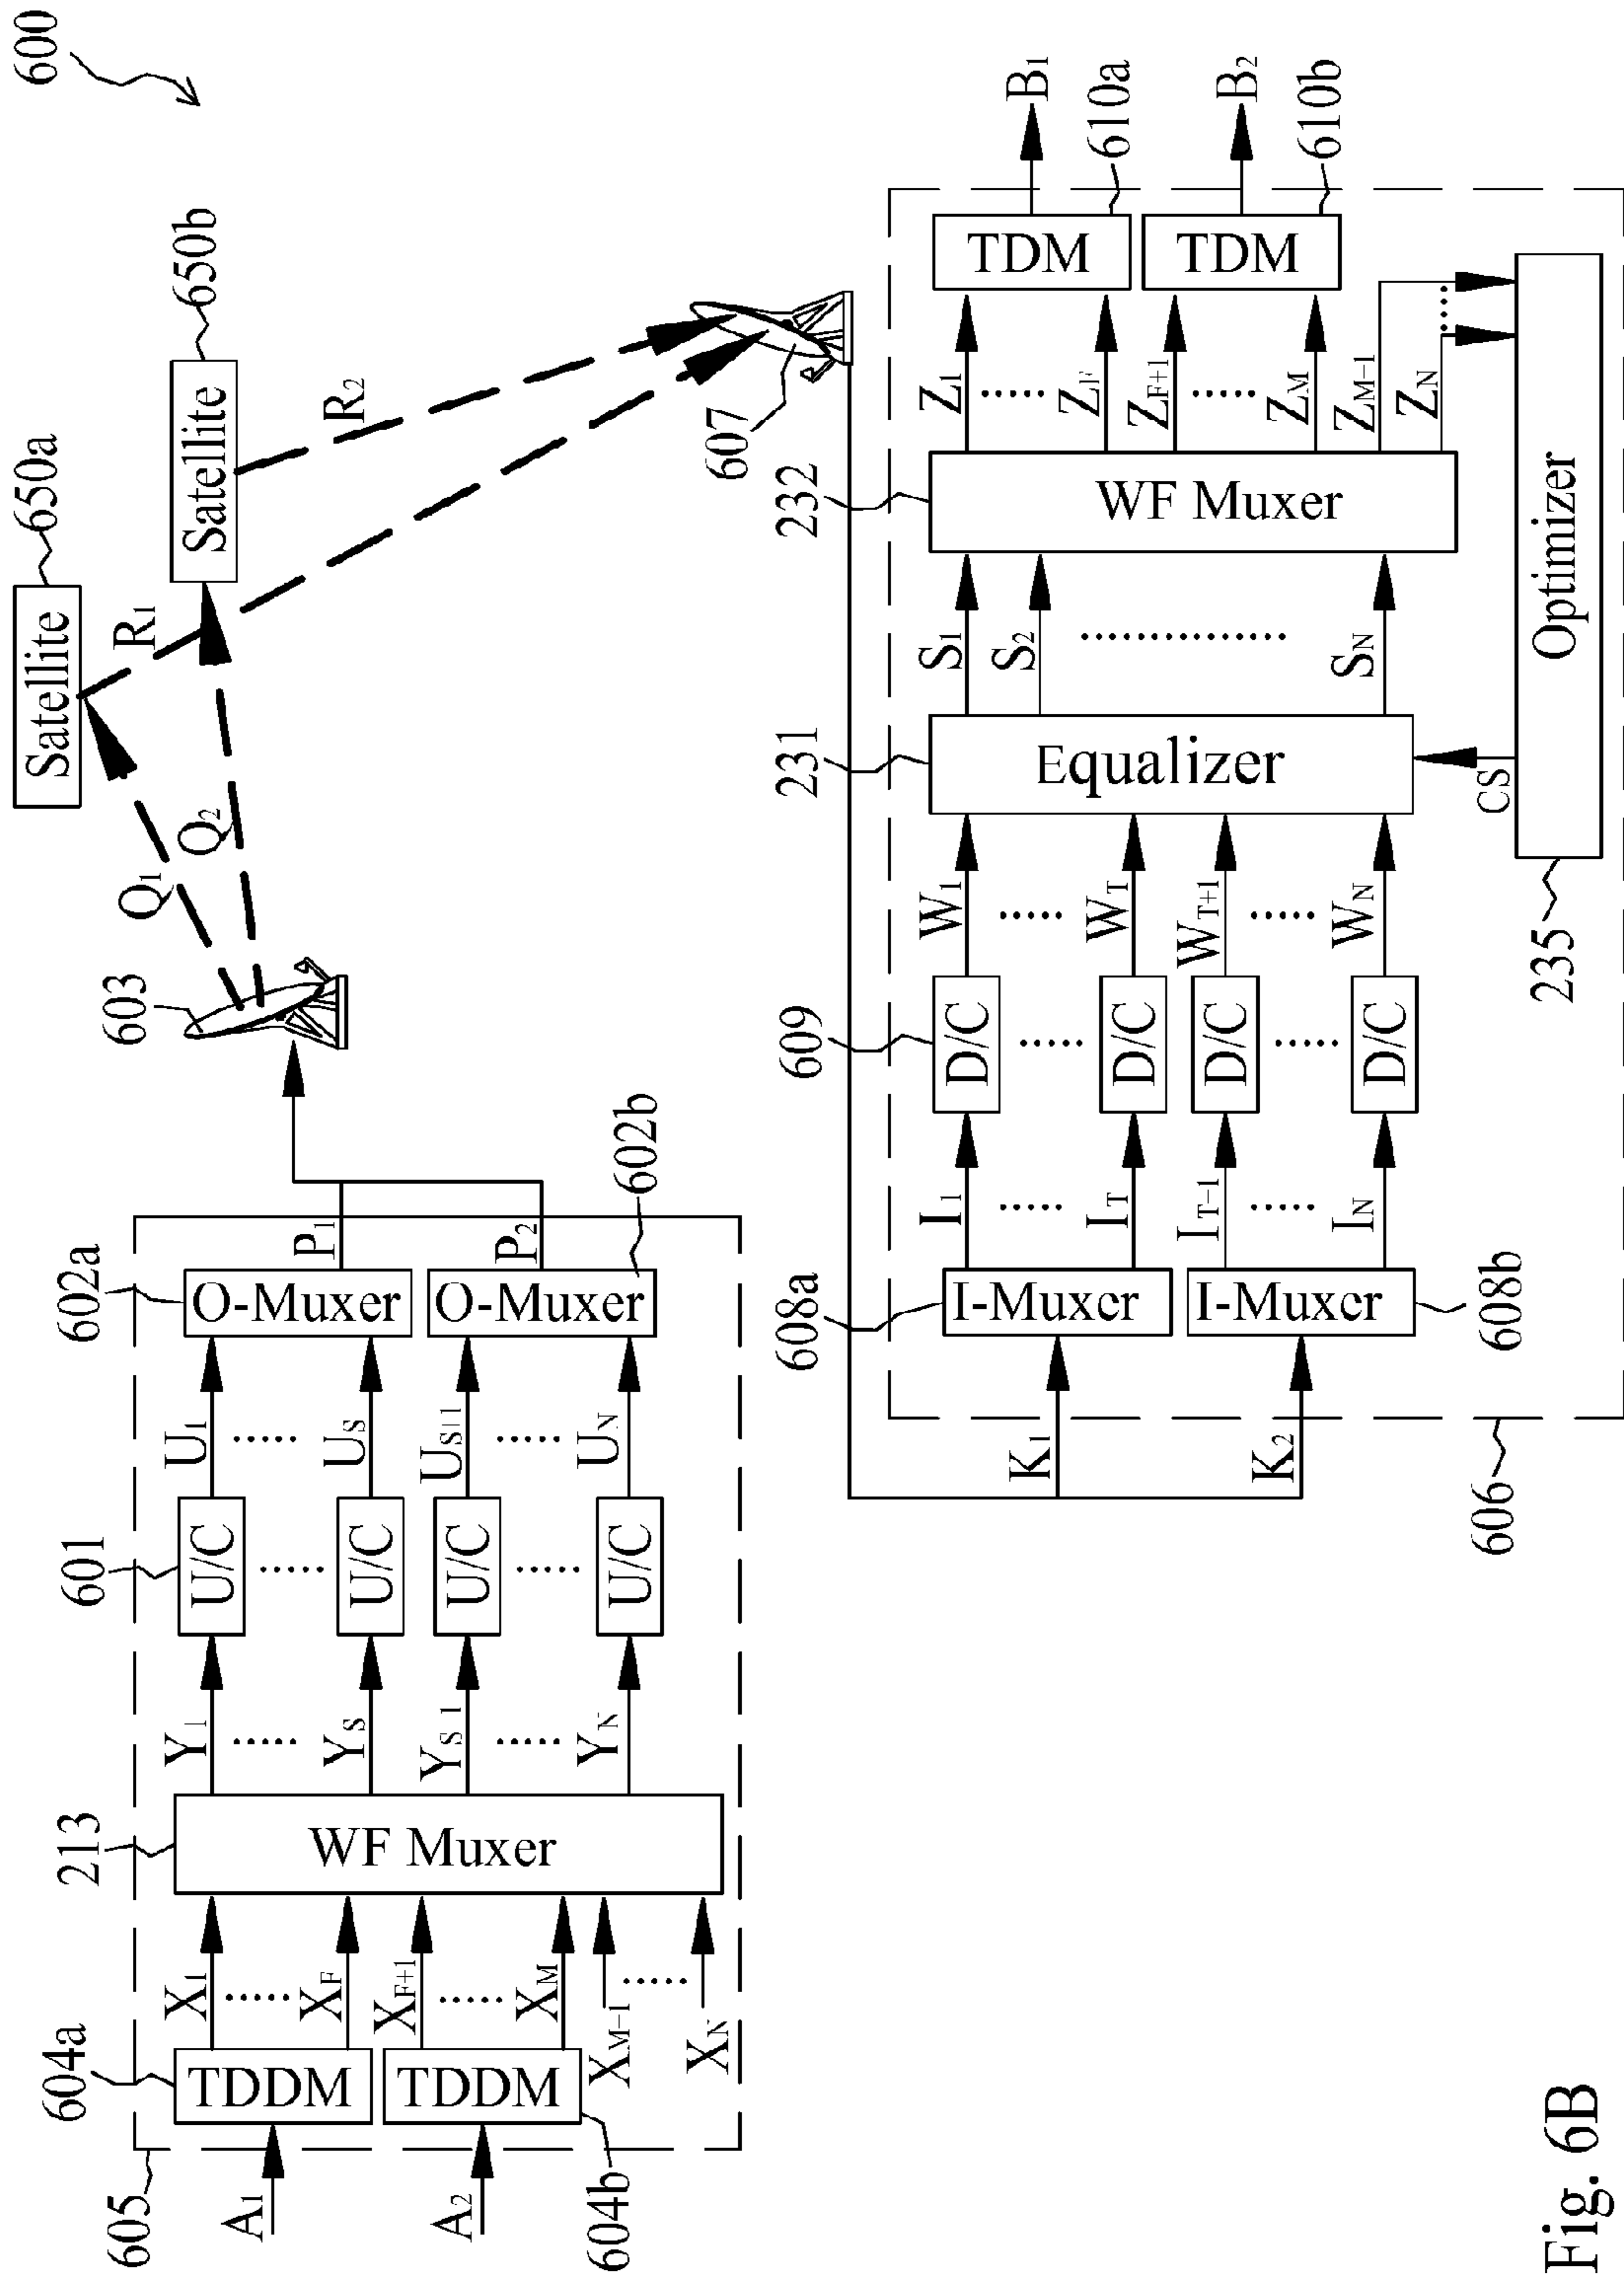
600

650a
Satellite
650b
Satellite
$R_1$
$R_2$
$Q_1$
$Q_2$
603
607

605
604a
TDDM
604b
TDDM
$A_1$
$A_2$
$X_1$ ..... $X_F$
$X_{F+1}$ ..... $X_M$
$X_{M-1}$ ..... $X_N$
213
WF Muxer
$Y_1$ ..... $Y_S$
$Y_{S+1}$ ..... $Y_N$
601
U/C ..... U/C
U/C ..... U/C
$U_1$ ..... $U_S$
$U_{S+1}$ ..... $U_N$
602a
O-Muxer
O-Muxer
602b
$P_1$
$P_2$

606
$K_1$
$K_2$
608a
I-Muxer
I-Muxer
608b
$I_1$ ..... $I_T$
$I_{T-1}$ ..... $I_N$
609
D/C ..... D/C
D/C ..... D/C
$W_1$ ..... $W_T$
$W_{T+1}$ ..... $W_N$
231
Equalizer
CS
235
Optimizer
$S_1$
$S_2$
.............
$S_N$
232
WF Muxer
$Z_1$ ..... $Z_F$
$Z_{F+1}$ ..... $Z_M$
$Z_{M-1}$
$Z_N$
TDM
610a
$B_1$
TDM
610b
$B_2$

Fig. 6B